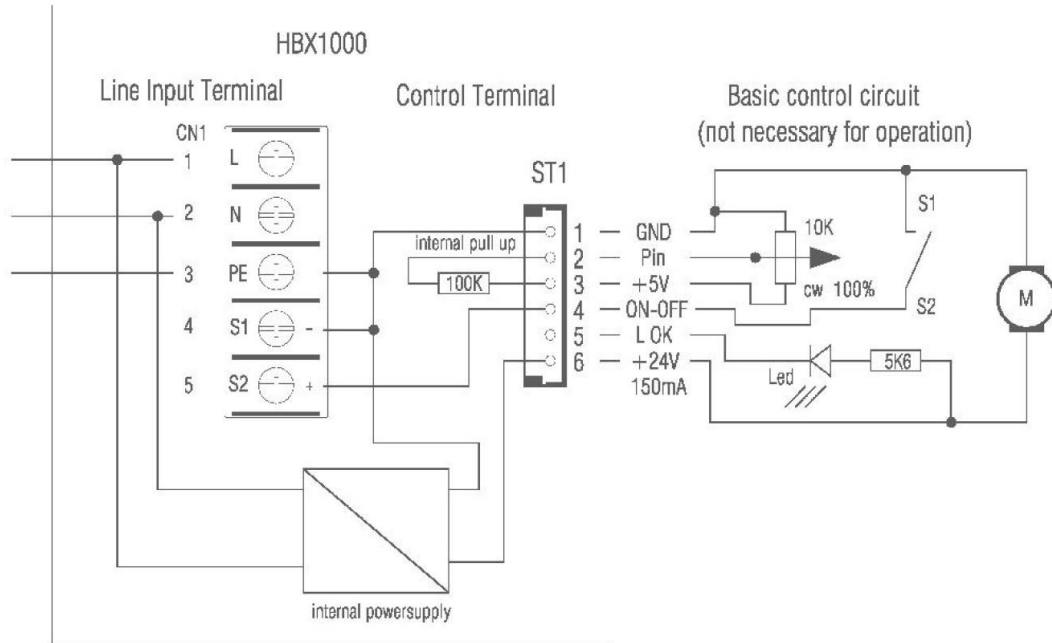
HBX1000

Line Input Terminal

Control Terminal

Basic control circuit
(not necessary for operation)

CN1

1 L
2 N
3 PE
4 S1 -
5 S2 +

ST1

internal pull up

100K

1 — GND
2 — Pin
3 — +5V
4 — ON-OFF
5 — L OK
6 — +24V
150mA

10K

cw 100%

S1

S2

M

Led

5K6

internal powersupply